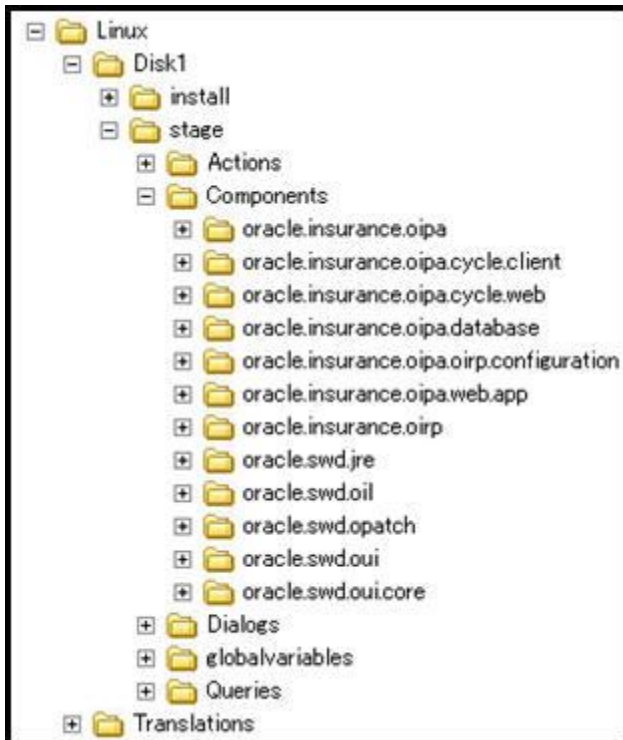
Linux
Disk1
install
stage
Actions
Components
oracle.insurance.oipa
oracle.insurance.oipa.cycle.client
oracle.insurance.oipa.cycle.web
oracle.insurance.oipa.database
oracle.insurance.oipa.oirp.configuration
oracle.insurance.oipa.web.app
oracle.insurance.oirp
oracle.swd.jre
oracle.swd.oil
oracle.swd.opatch
oracle.swd.oui
oracle.swd.oui.core
Dialogs
globalvariables
Queries
Translations